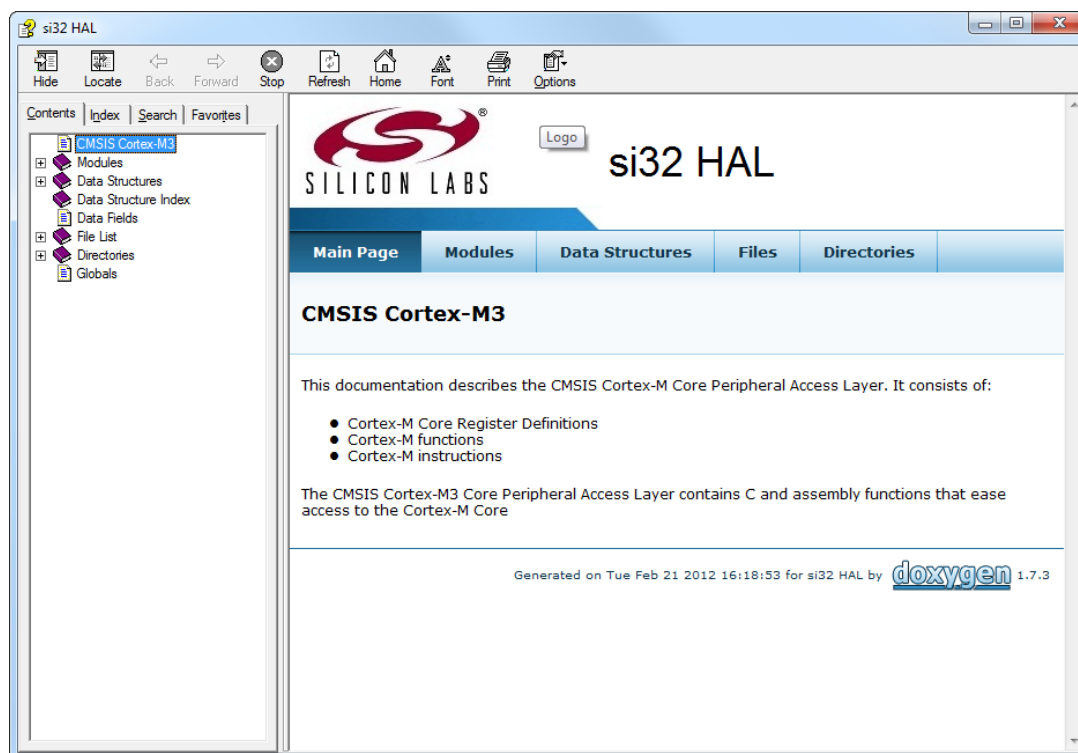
si32 HAL

Hide Locate Back Forward Stop Refresh Home Font Print Options

Contents | Index | Search | Favorites

CMSIS Cortex-M3
Modules
Data Structures
Data Structure Index
Data Fields
File List
Directories
Globals

SILICON LABS ®

Logo

si32 HAL

Main Page | Modules | Data Structures | Files | Directories

CMSIS Cortex-M3

This documentation describes the CMSIS Cortex-M Core Peripheral Access Layer. It consists of:

- Cortex-M Core Register Definitions
- Cortex-M functions
- Cortex-M instructions

The CMSIS Cortex-M3 Core Peripheral Access Layer contains C and assembly functions that ease access to the Cortex-M Core

Generated on Tue Feb 21 2012 16:18:53 for si32 HAL by doxygen 1.7.3